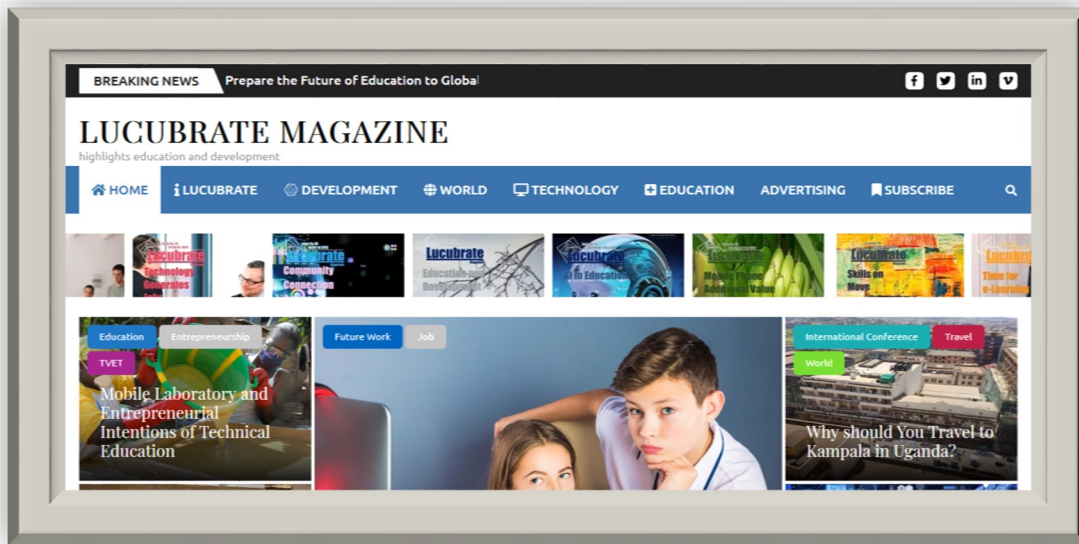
BREAKING NEWS Prepare the Future of Education to Global

LUCUBRATE MAGAZINE
highlights education and development

HOME LUCUBRATE DEVELOPMENT WORLD TECHNOLOGY EDUCATION ADVERTISING SUBSCRIBE

Lucubrate Technology Generates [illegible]
Lucubrate Community Connection
Lucubrate Education and Development
Lucubrate AI in Education
Lucubrate Mobile Phone Additional Value
Lucubrate Skills on Move
Lucubrate Time for e-Learning

Education Entrepreneurship TVET
Mobile Laboratory and Entrepreneurial Intentions of Technical Education

Future Work Job

International Conference Travel World
Why should You Travel to Kampala in Uganda?